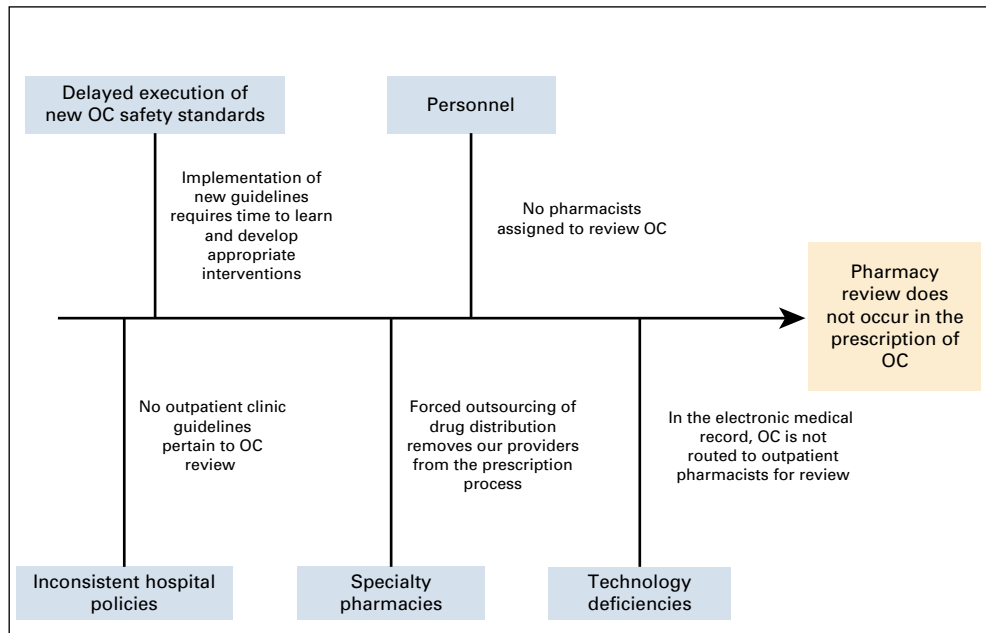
Delayed execution of new OC safety standards

Implementation of new guidelines requires time to learn and develop appropriate interventions

Personnel

No pharmacists assigned to review OC

Pharmacy review does not occur in the prescription of OC

No outpatient clinic guidelines pertain to OC review

Forced outsourcing of drug distribution removes our providers from the prescription process

In the electronic medical record, OC is not routed to outpatient pharmacists for review

Inconsistent hospital policies

Specialty pharmacies

Technology deficiencies